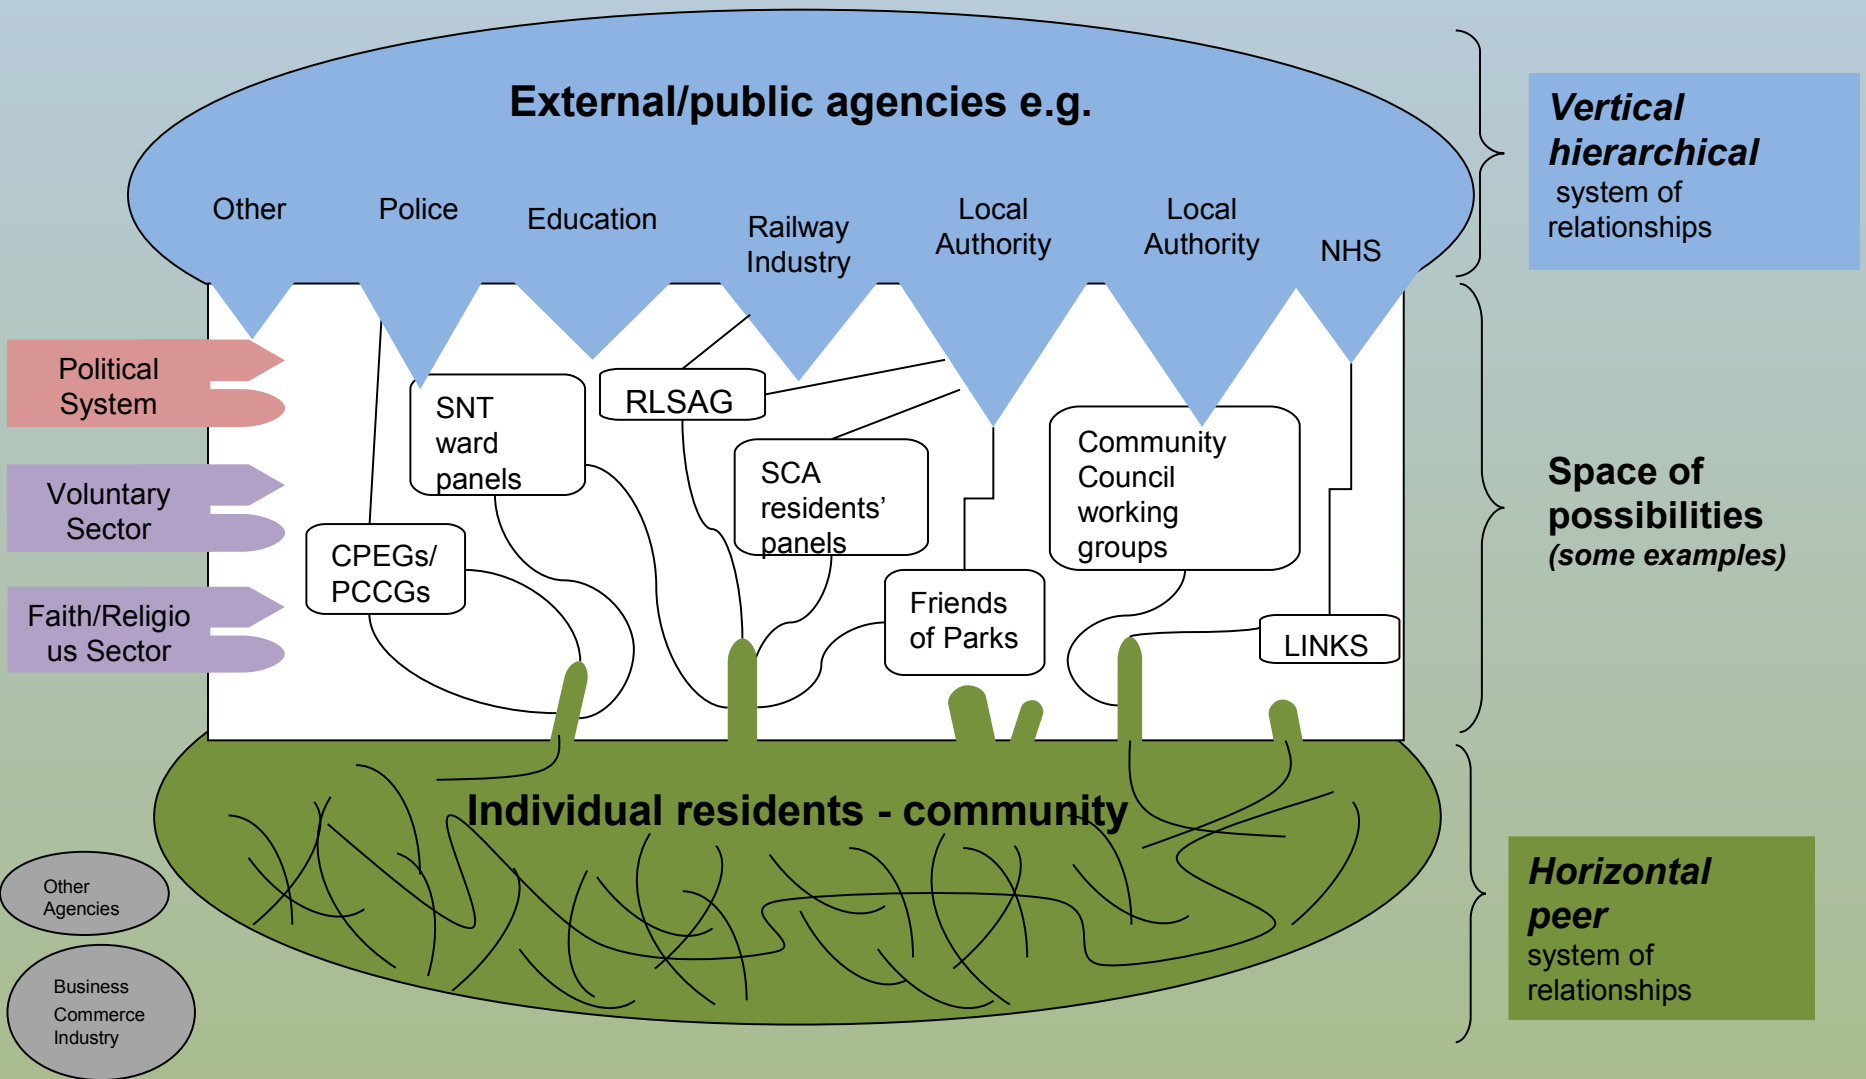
External/public agencies e.g.

Other

Police

Education

Railway Industry

Local Authority

Local Authority

NHS

Vertical hierarchical system of relationships

Political System

Voluntary Sector

Faith/Religious Sector

SNT ward panels

RLSAG

SCA residents' panels

CPEGs/ PCCGs

Community Council working groups

Friends of Parks

LINKS

Space of possibilities (some examples)

Individual residents - community

Other Agencies

Business Commerce Industry

Horizontal peer system of relationships